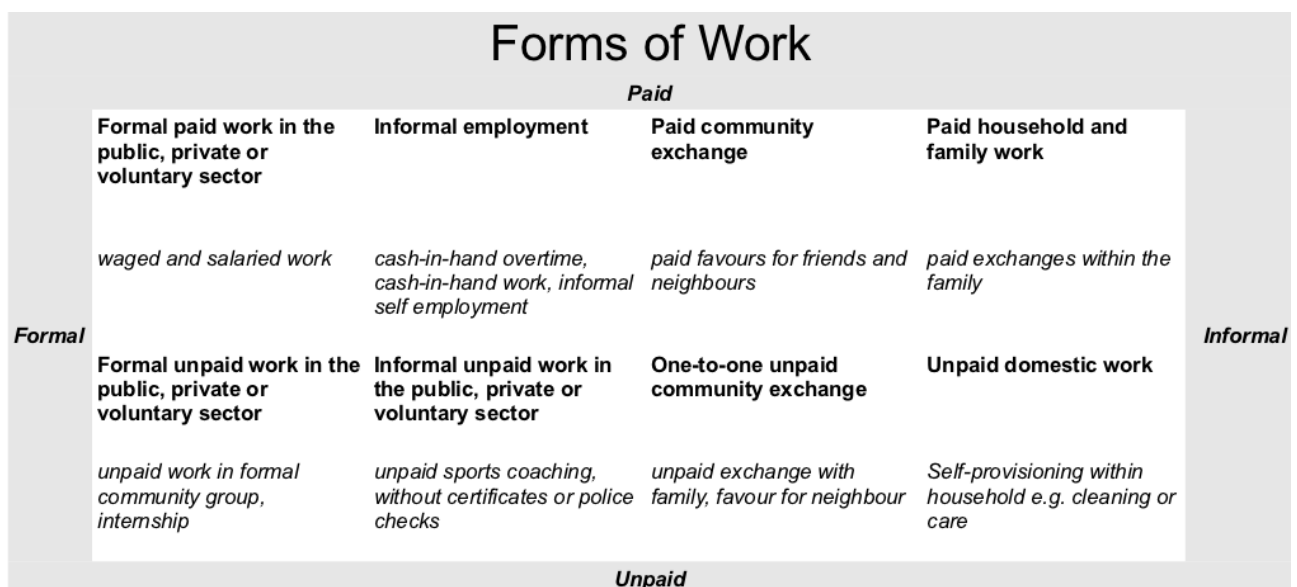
Forms of Work

Paid

Formal

Informal

| Formal paid work in the public, private or voluntary sector | Informal employment | Paid community exchange | Paid household and family work |
|---|---|---|---|
| *waged and salaried work* | *cash-in-hand overtime, cash-in-hand work, informal self employment* | *paid favours for friends and neighbours* | *paid exchanges within the family* |
| **Formal unpaid work in the public, private or voluntary sector** | **Informal unpaid work in the public, private or voluntary sector** | **One-to-one unpaid community exchange** | **Unpaid domestic work** |
| *unpaid work in formal community group, internship* | *unpaid sports coaching, without certificates or police checks* | *unpaid exchange with family, favour for neighbour* | *Self-provisioning within household e.g. cleaning or care* |

Unpaid